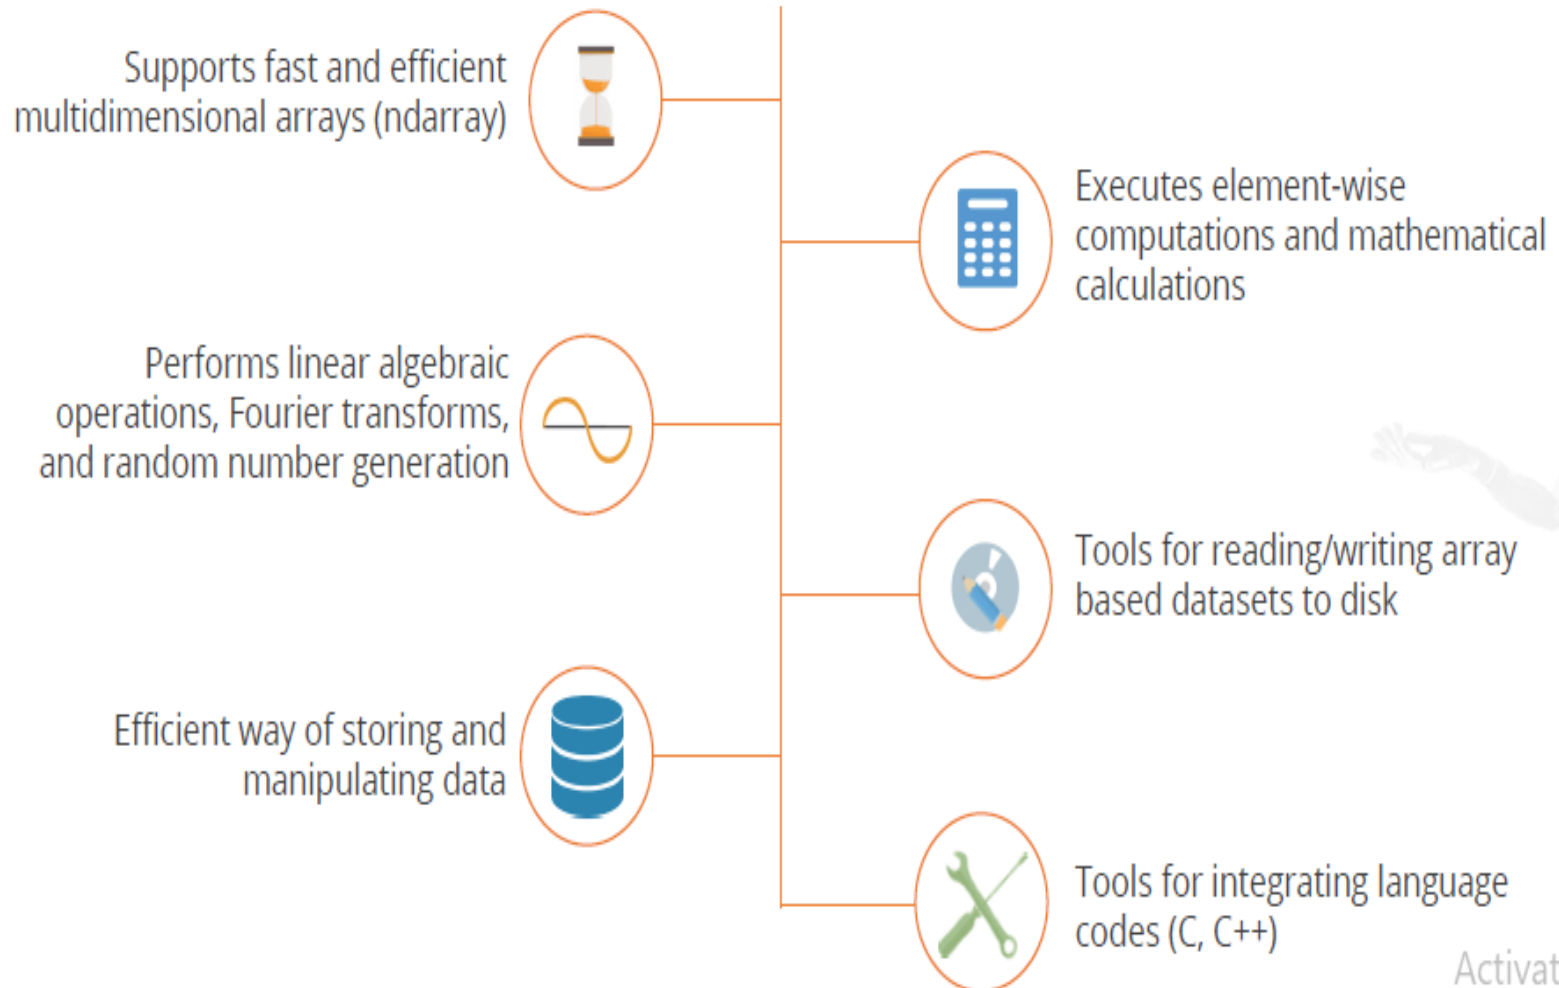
Supports fast and efficient multidimensional arrays (ndarray)

Executes element-wise computations and mathematical calculations

Performs linear algebraic operations, Fourier transforms, and random number generation

Tools for reading/writing array based datasets to disk

Efficient way of storing and manipulating data

Tools for integrating language codes (C, C++)

Activat